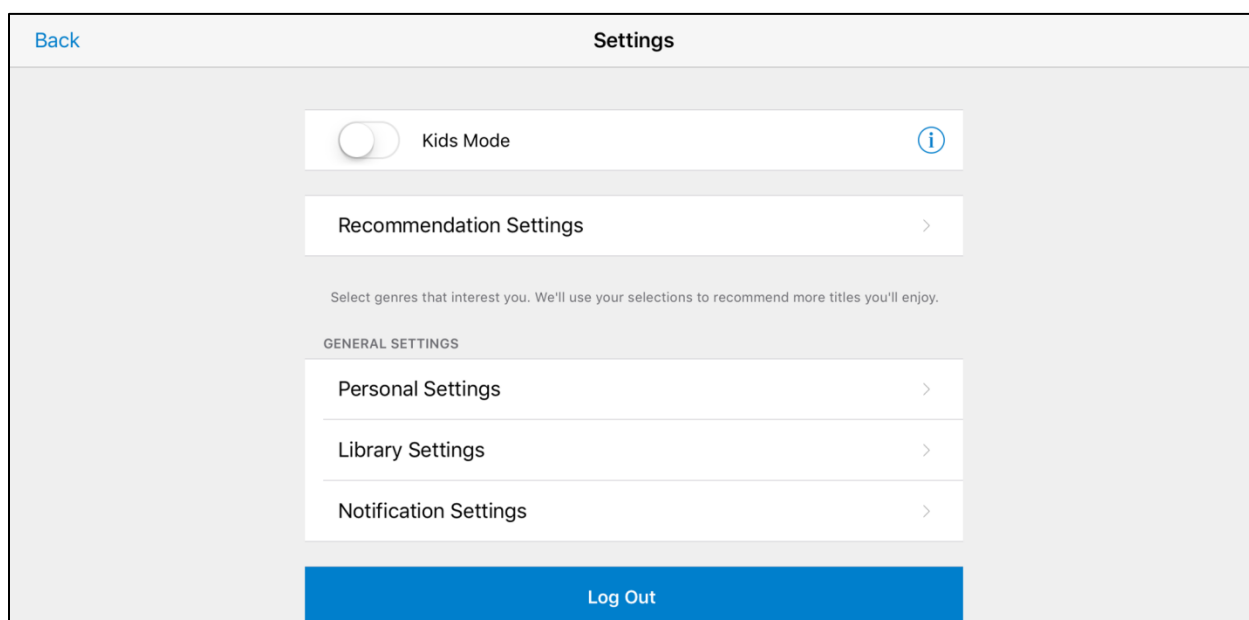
Back
Settings

Kids Mode

Recommendation Settings

Select genres that interest you. We'll use your selections to recommend more titles you'll enjoy.

GENERAL SETTINGS

Personal Settings

Library Settings

Notification Settings

Log Out